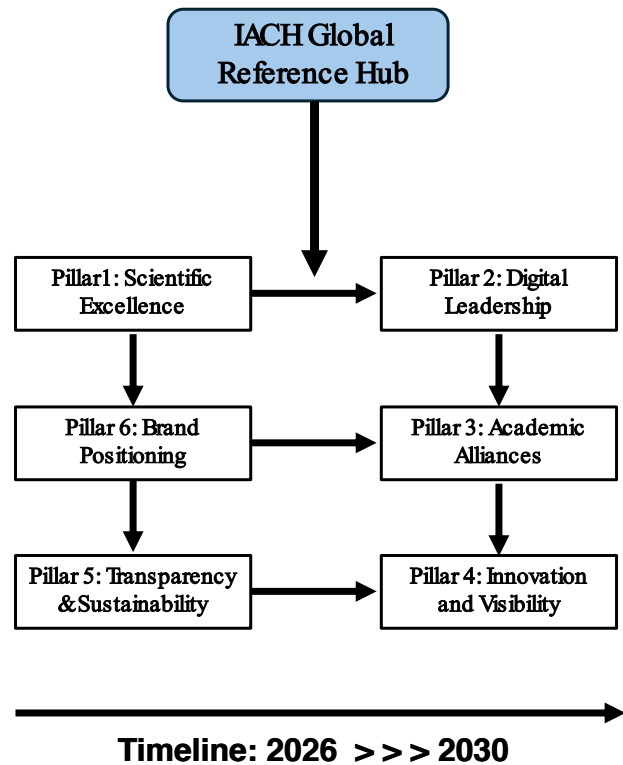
IACH Global Reference Hub

Pillar1: Scientific Excellence

Pillar 2: Digital Leadership

Pillar 6: Brand Positioning

Pillar 3: Academic Alliances

Pillar 5: Transparency &Sustainability

Pillar 4: Innovation and Visibility

Timeline: 2026 > > > 2030